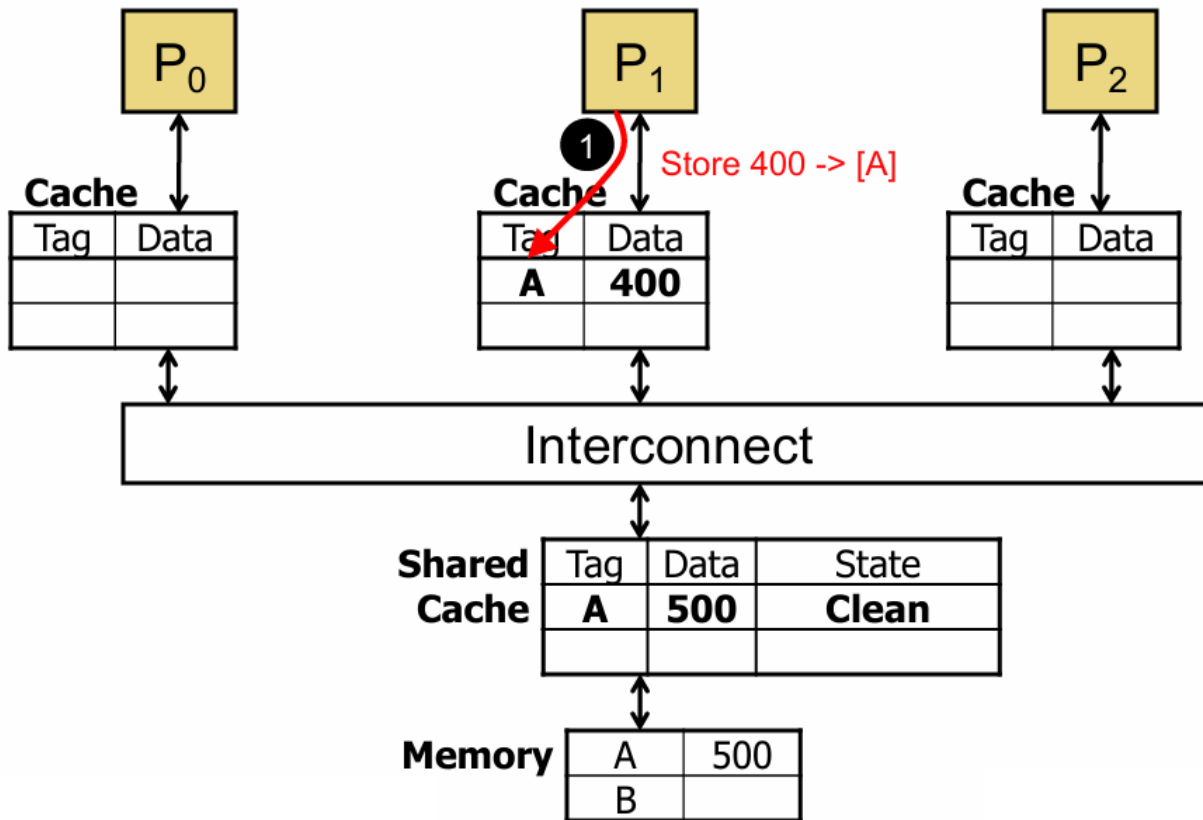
$P_0$

$P_1$

$P_2$

1

Store 400 -> [A]

Cache

| Tag | Data |
|---|---|
| | |
| | |

Cache

| Tag | Data |
|---|---|
| A | 400 |
| | |

Cache

| Tag | Data |
|---|---|
| | |
| | |

Interconnect

Shared Cache

| Tag | Data | State |
|---|---|---|
| A | 500 | Clean |
| | | |

Memory

| | |
|---|---|
| A | 500 |
| B | |